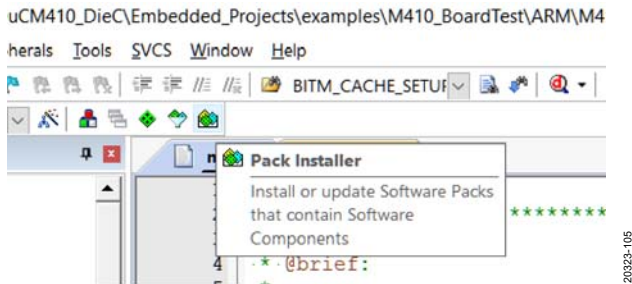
uCM410_DieC\Embedded_Projects\examples\M410_BoardTest\ARM\M4

herals Tools SVCS Window Help

BITM_CACHE_SETUF

Pack Installer

Install or update Software Packs that contain Software Components

1
*********
4 * @brief:
5

20323-105